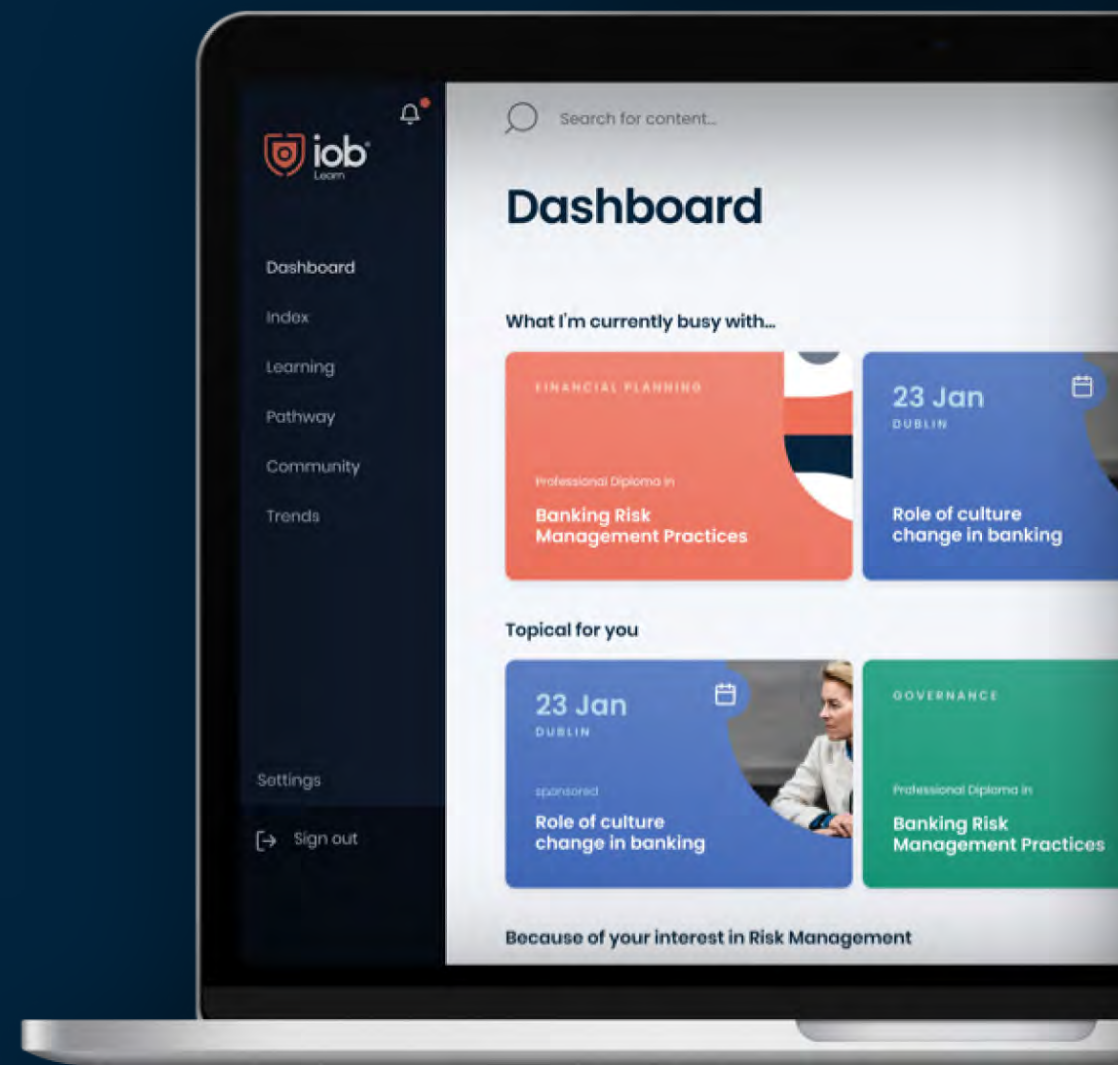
iob
Learn

Dashboard
Index
Learning
Pathway
Community
Trends

Settings
Sign out

Search for content...

Dashboard

What I'm currently busy with...

FINANCIAL PLANNING
Professional Diploma in
Banking Risk Management Practices

23 Jan
DUBLIN
Role of culture change in banking

Topical for you

23 Jan
DUBLIN
sponsored
Role of culture change in banking

GOVERNANCE
Professional Diploma in
Banking Risk Management Practices

Because of your interest in Risk Management